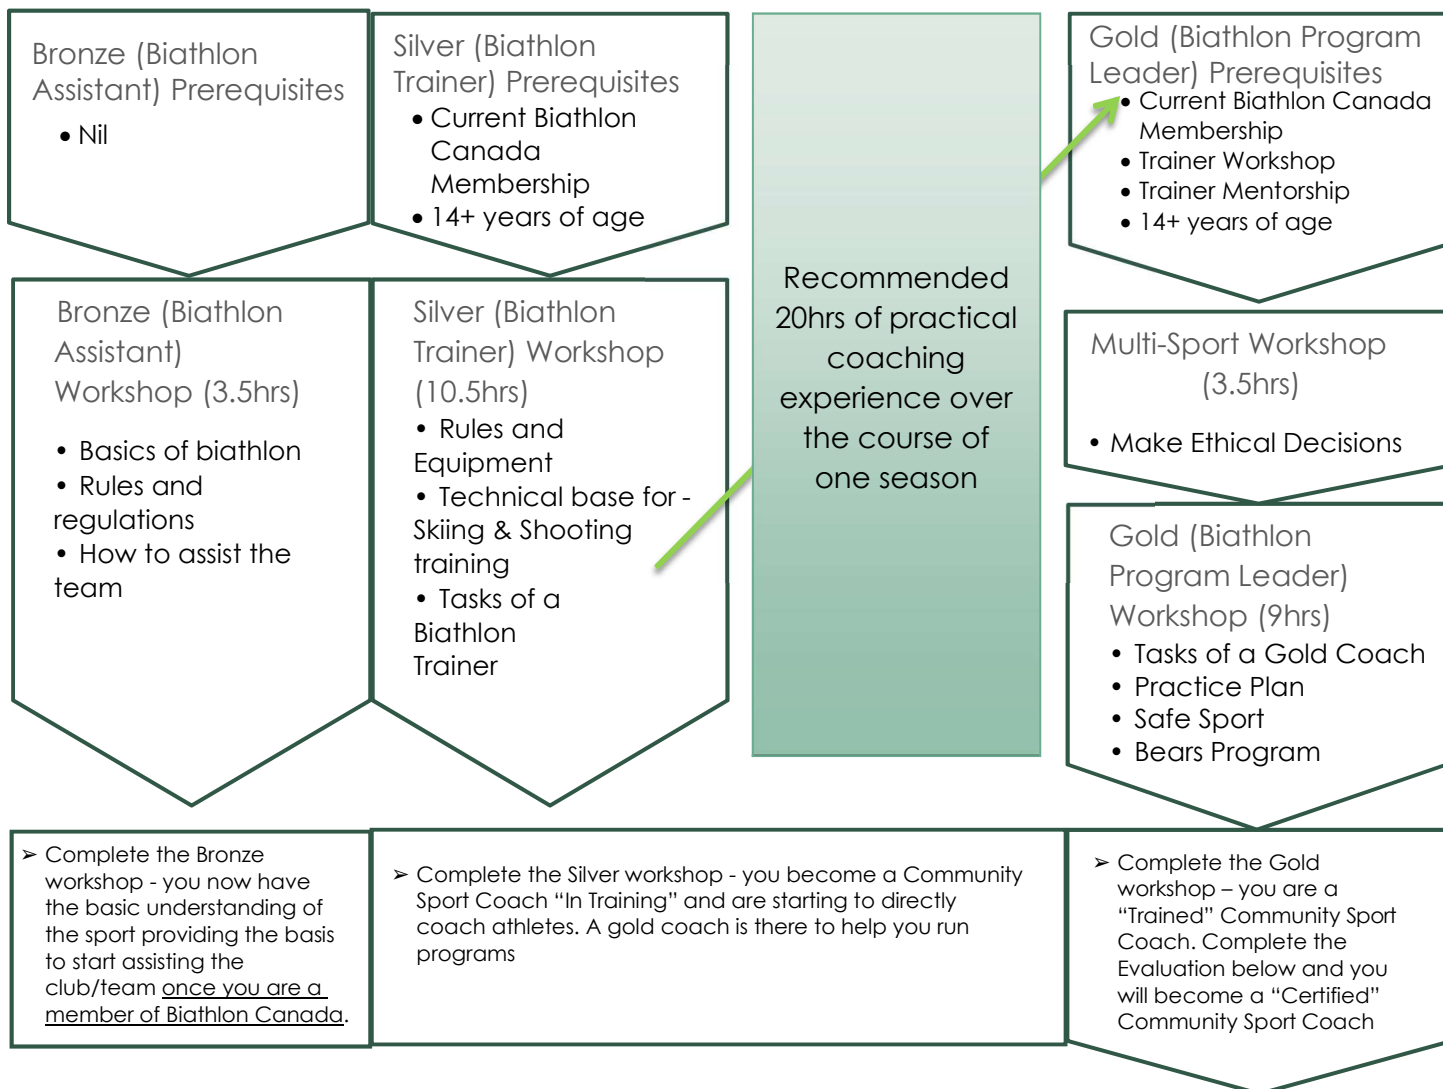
Bronze (Biathlon Assistant) Prerequisites

• Nil

Silver (Biathlon Trainer) Prerequisites

• Current Biathlon Canada Membership
• 14+ years of age

Recommended 20hrs of practical coaching experience over the course of one season

Gold (Biathlon Program Leader) Prerequisites

• Current Biathlon Canada Membership
• Trainer Workshop
• Trainer Mentorship
• 14+ years of age

Bronze (Biathlon Assistant) Workshop (3.5hrs)

• Basics of biathlon
• Rules and regulations
• How to assist the team

Silver (Biathlon Trainer) Workshop (10.5hrs)

• Rules and Equipment
• Technical base for - Skiing & Shooting training
• Tasks of a Biathlon Trainer

Multi-Sport Workshop (3.5hrs)

• Make Ethical Decisions

Gold (Biathlon Program Leader) Workshop (9hrs)

• Tasks of a Gold Coach
• Practice Plan
• Safe Sport
• Bears Program

➢ Complete the Bronze workshop - you now have the basic understanding of the sport providing the basis to start assisting the club/team once you are a member of Biathlon Canada.

➢ Complete the Silver workshop - you become a Community Sport Coach "In Training" and are starting to directly coach athletes. A gold coach is there to help you run programs

➢ Complete the Gold workshop – you are a "Trained" Community Sport Coach. Complete the Evaluation below and you will become a "Certified" Community Sport Coach